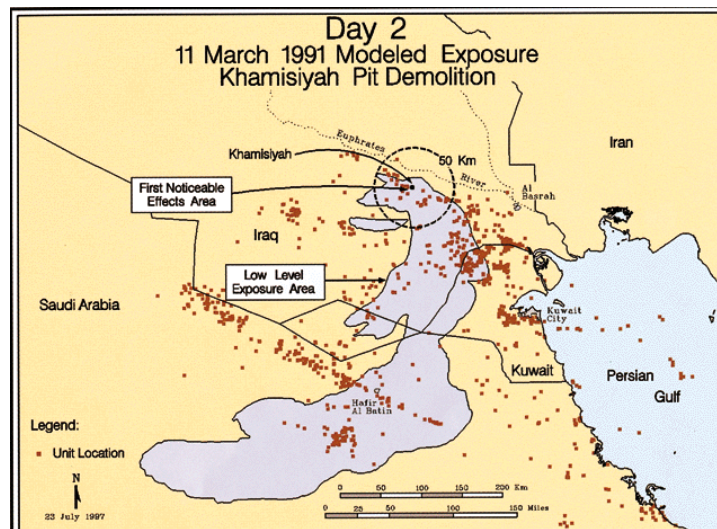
Day 2
11 March 1991 Modeled Exposure
Khamisiyah Pit Demolition

Khamisiyah
Euphrates
River
50 Km
Iran
Al Basrah
First Noticeable Effects Area
Iraq
Low Level Exposure Area
Saudi Arabia
Kuwait City
Kuwait
Persian Gulf
Hafir Al Batin

Legend:
Unit Location

N
23 July 1997

0 50 100 150 200 Km
0 25 50 100 150 Miles